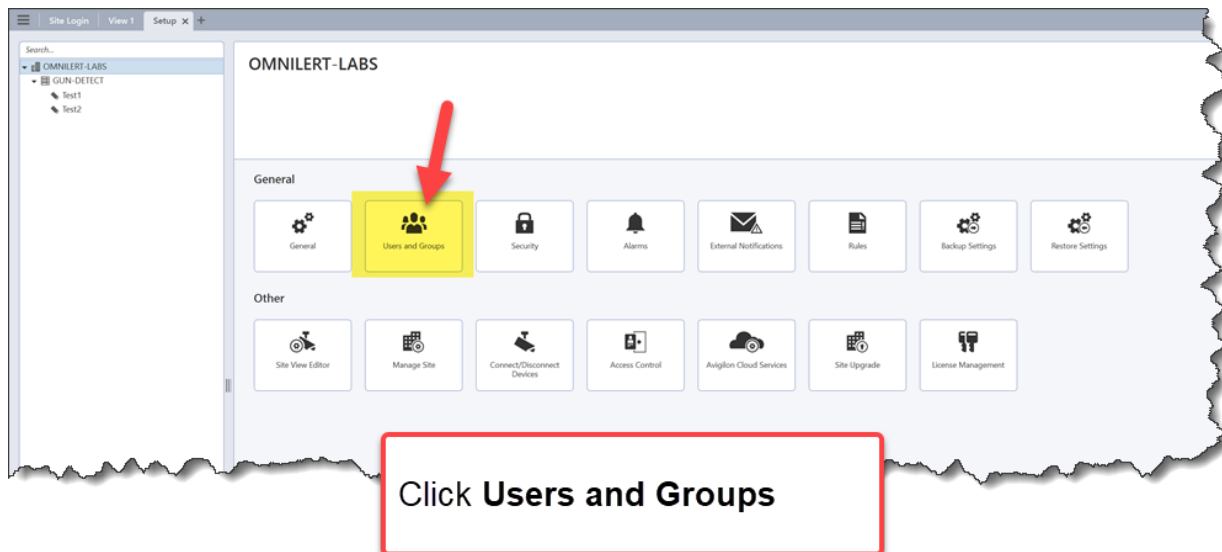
Site Login | View 1 | Setup ✕ +

Search...

OMNILERT-LABS
GUN-DETECT
Test1
Test2

OMNILERT-LABS

General

General
Users and Groups
Security
Alarms
External Notifications
Rules
Backup Settings
Restore Settings

Other

Site View Editor
Manage Site
Connect/Disconnect Devices
Access Control
Avigilon Cloud Services
Site Upgrade
License Management

Click **Users and Groups**